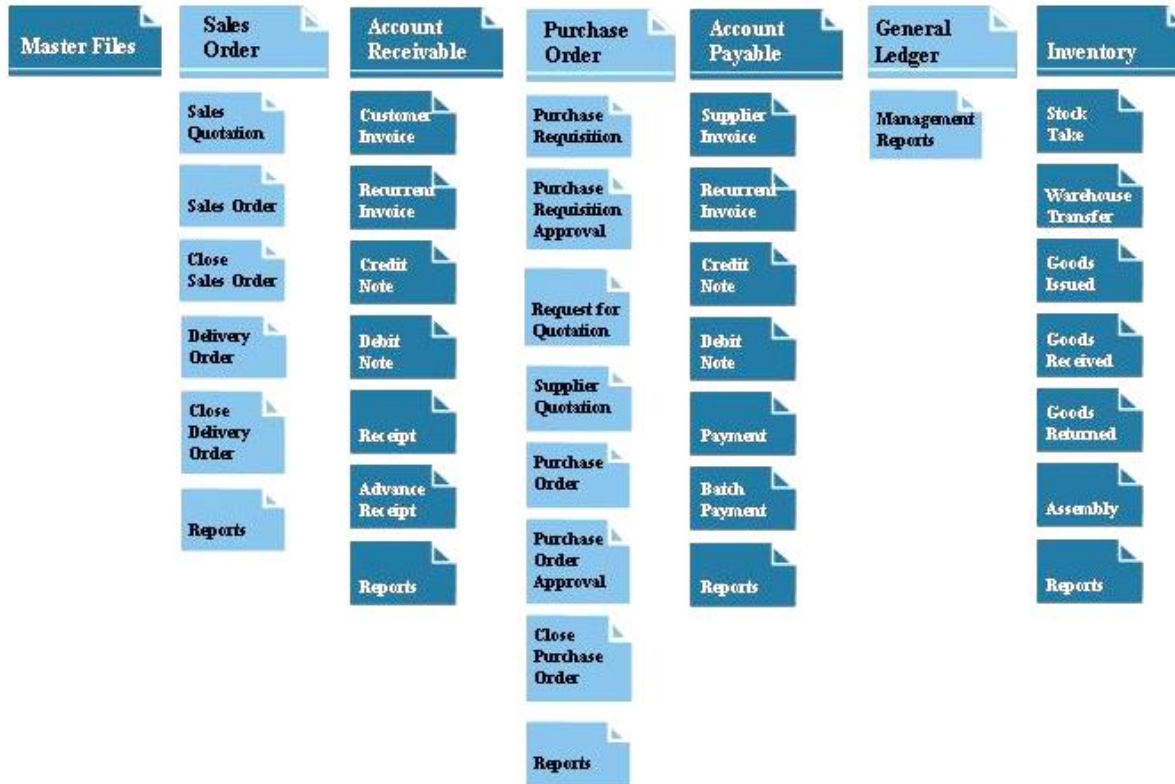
Master Files

Sales Order

Sales Quotation

Sales Order

Close Sales Order

Delivery Order

Close Delivery Order

Reports

Account Receivable

Customer Invoice

Recurrent Invoice

Credit Note

Debit Note

Receipt

Advance Receipt

Reports

Purchase Order

Purchase Requisition

Purchase Requisition Approval

Request for Quotation

Supplier Quotation

Purchase Order

Purchase Order Approval

Close Purchase Order

Reports

Account Payable

Supplier Invoice

Recurrent Invoice

Credit Note

Debit Note

Payment

Batch Payment

Reports

General Ledger

Management Reports

Inventory

Stock Take

Warehouse Transfer

Goods Issued

Goods Received

Goods Returned

Assembly

Reports